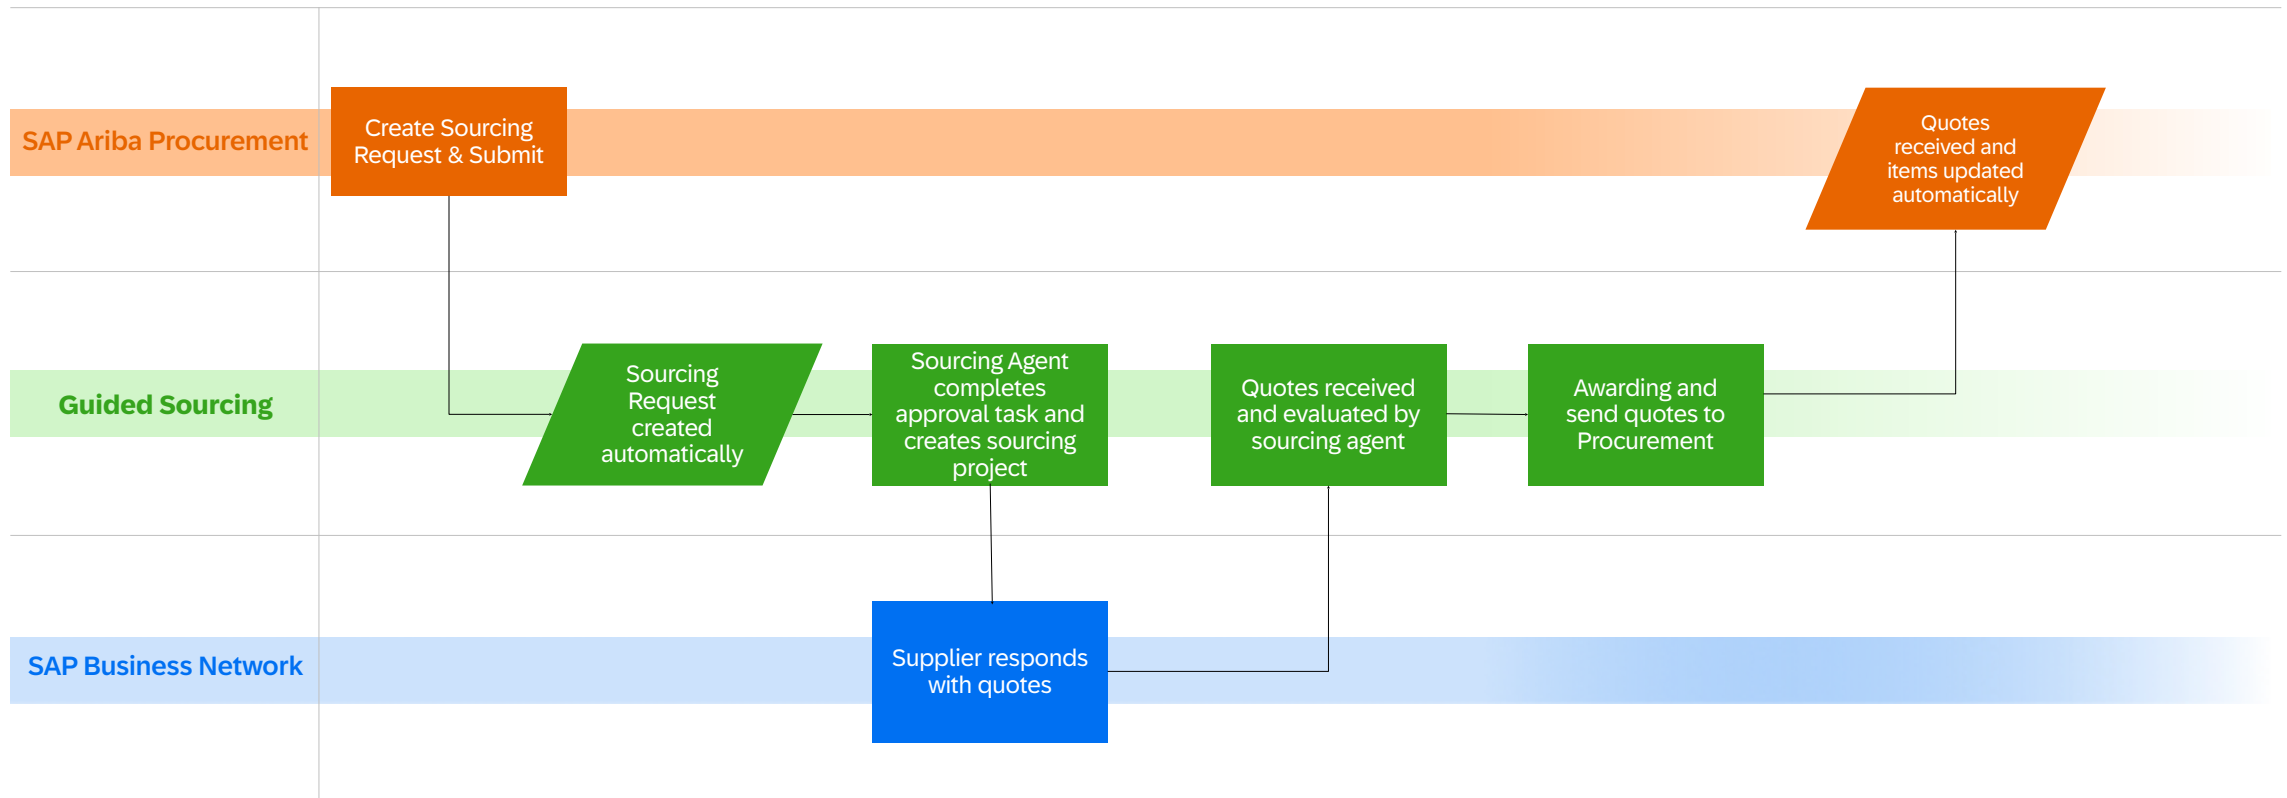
SAP Ariba Procurement

Create Sourcing Request & Submit

Quotes received and items updated automatically

Guided Sourcing

Sourcing Request created automatically

Sourcing Agent completes approval task and creates sourcing project

Quotes received and evaluated by sourcing agent

Awarding and send quotes to Procurement

SAP Business Network

Supplier responds with quotes